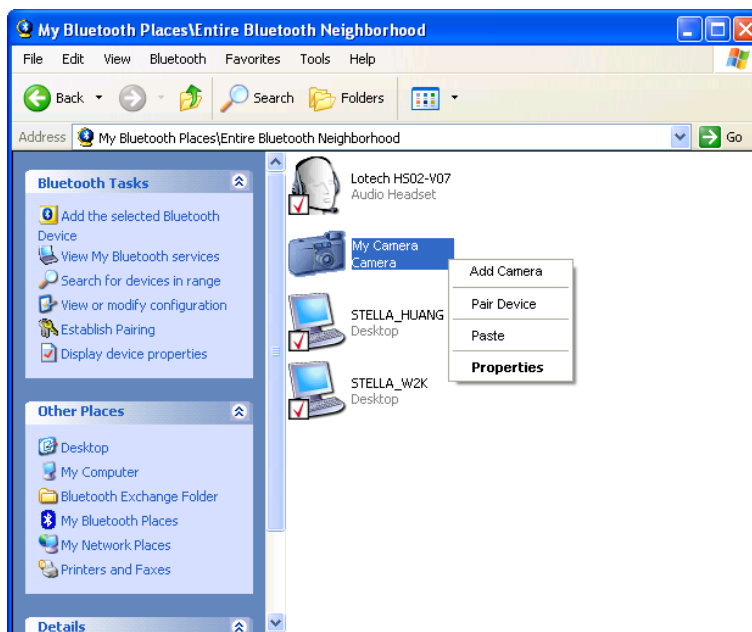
My Bluetooth Places\Entire Bluetooth Neighborhood

File Edit View Bluetooth Favorites Tools Help

Back Search Folders

Address My Bluetooth Places\Entire Bluetooth Neighborhood Go

Bluetooth Tasks

Add the selected Bluetooth Device

View My Bluetooth services

Search for devices in range

View or modify configuration

Establish Pairing

Display device properties

Other Places

Desktop

My Computer

Bluetooth Exchange Folder

My Bluetooth Places

My Network Places

Printers and Faxes

Details

Lotech HS02-V07
Audio Headset

My Camera
Camera

STELLA_HUANG
Desktop

STELLA_W2K
Desktop

Add Camera

Pair Device

Paste

Properties